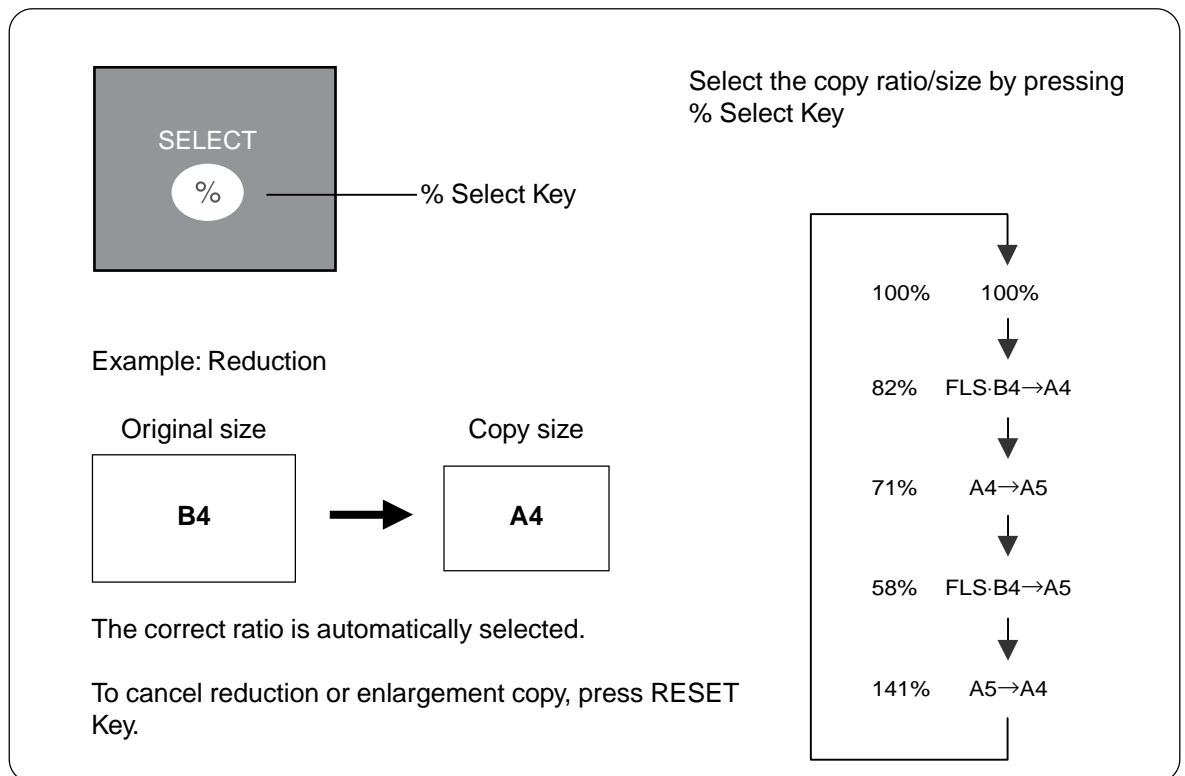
SELECT

%

% Select Key

Select the copy ratio/size by pressing % Select Key

100% 100%

82% FLS·B4→A4

71% A4→A5

58% FLS·B4→A5

141% A5→A4

Example: Reduction

Original size

B4

Copy size

A4

The correct ratio is automatically selected.

To cancel reduction or enlargement copy, press RESET Key.